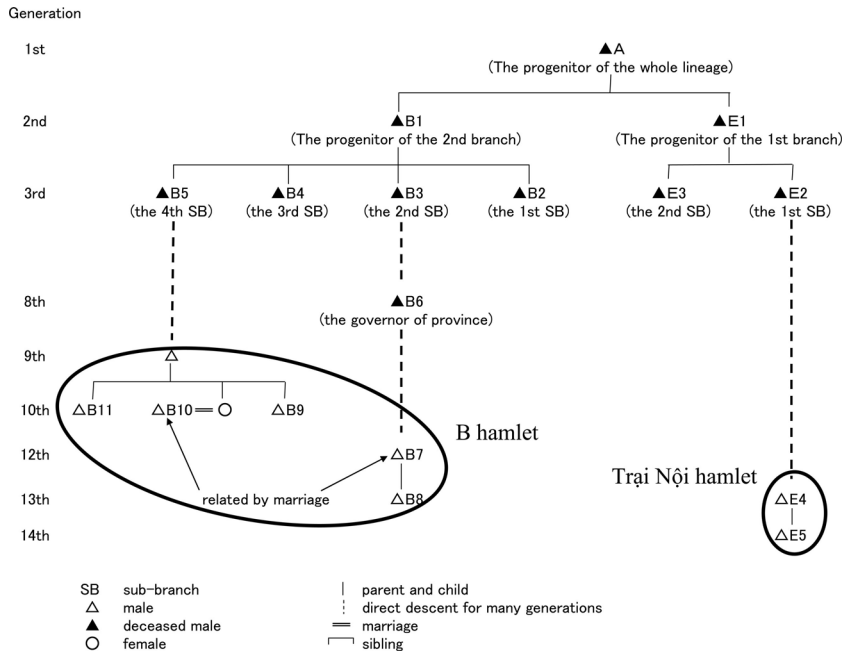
Generation

1st ▲A
(The progenitor of the whole lineage)

2nd ▲B1
(The progenitor of the 2nd branch)

▲E1
(The progenitor of the 1st branch)

3rd ▲B5
(the 4th SB)

▲B4
(the 3rd SB)

▲B3
(the 2nd SB)

▲B2
(the 1st SB)

▲E3
(the 2nd SB)

▲E2
(the 1st SB)

8th ▲B6
(the governor of province)

9th △

10th △B11 △B10 ═ ○ △B9

B hamlet

12th △B7

related by marriage

13th △B8

Trại Nội hamlet

△E4

14th △E5

SB sub-branch
△ male
▲ deceased male
○ female

| parent and child
⋮ direct descent for many generations
═ marriage
┌┐ sibling